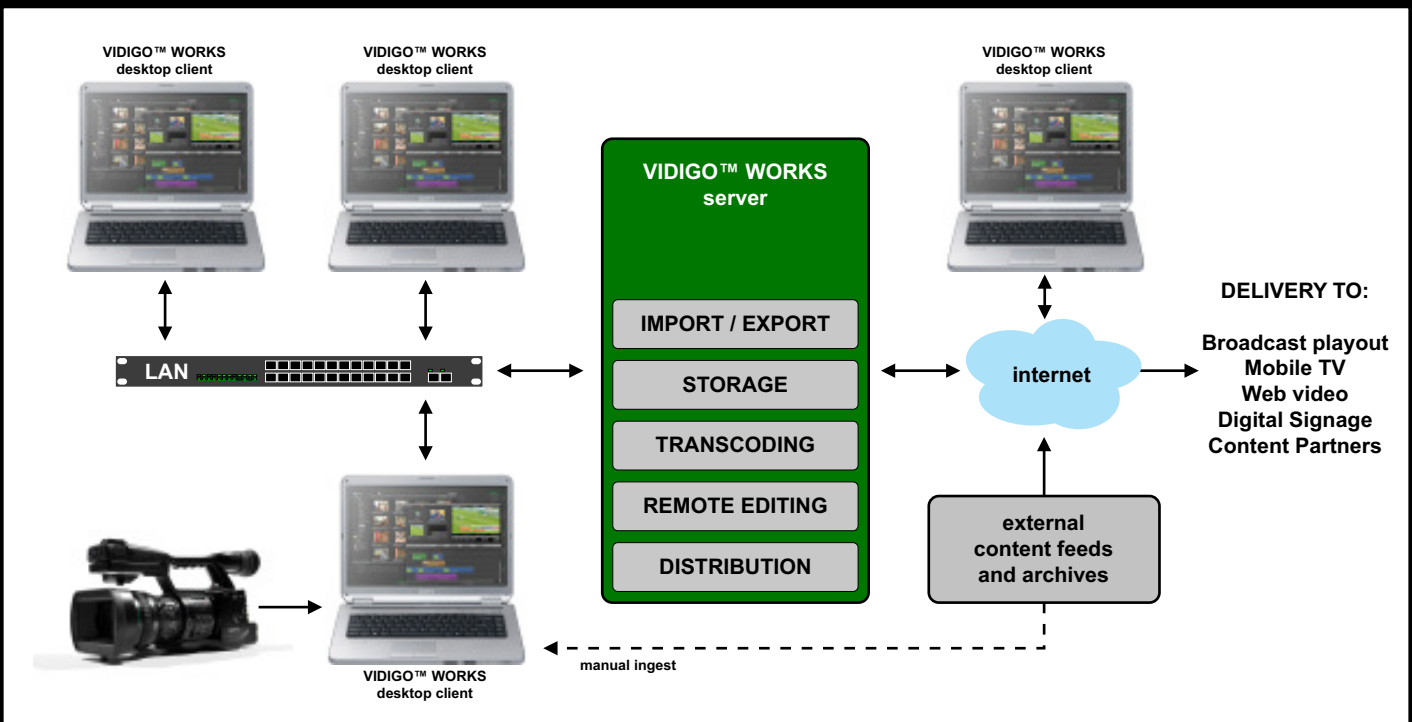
VIDIGO™ WORKS desktop client

VIDIGO™ WORKS desktop client

VIDIGO™ WORKS desktop client

VIDIGO™ WORKS server

IMPORT / EXPORT

STORAGE

TRANSCODING

REMOTE EDITING

DISTRIBUTION

LAN

internet

DELIVERY TO:

Broadcast playout
Mobile TV
Web video
Digital Signage
Content Partners

external content feeds and archives

manual ingest

VIDIGO™ WORKS desktop client